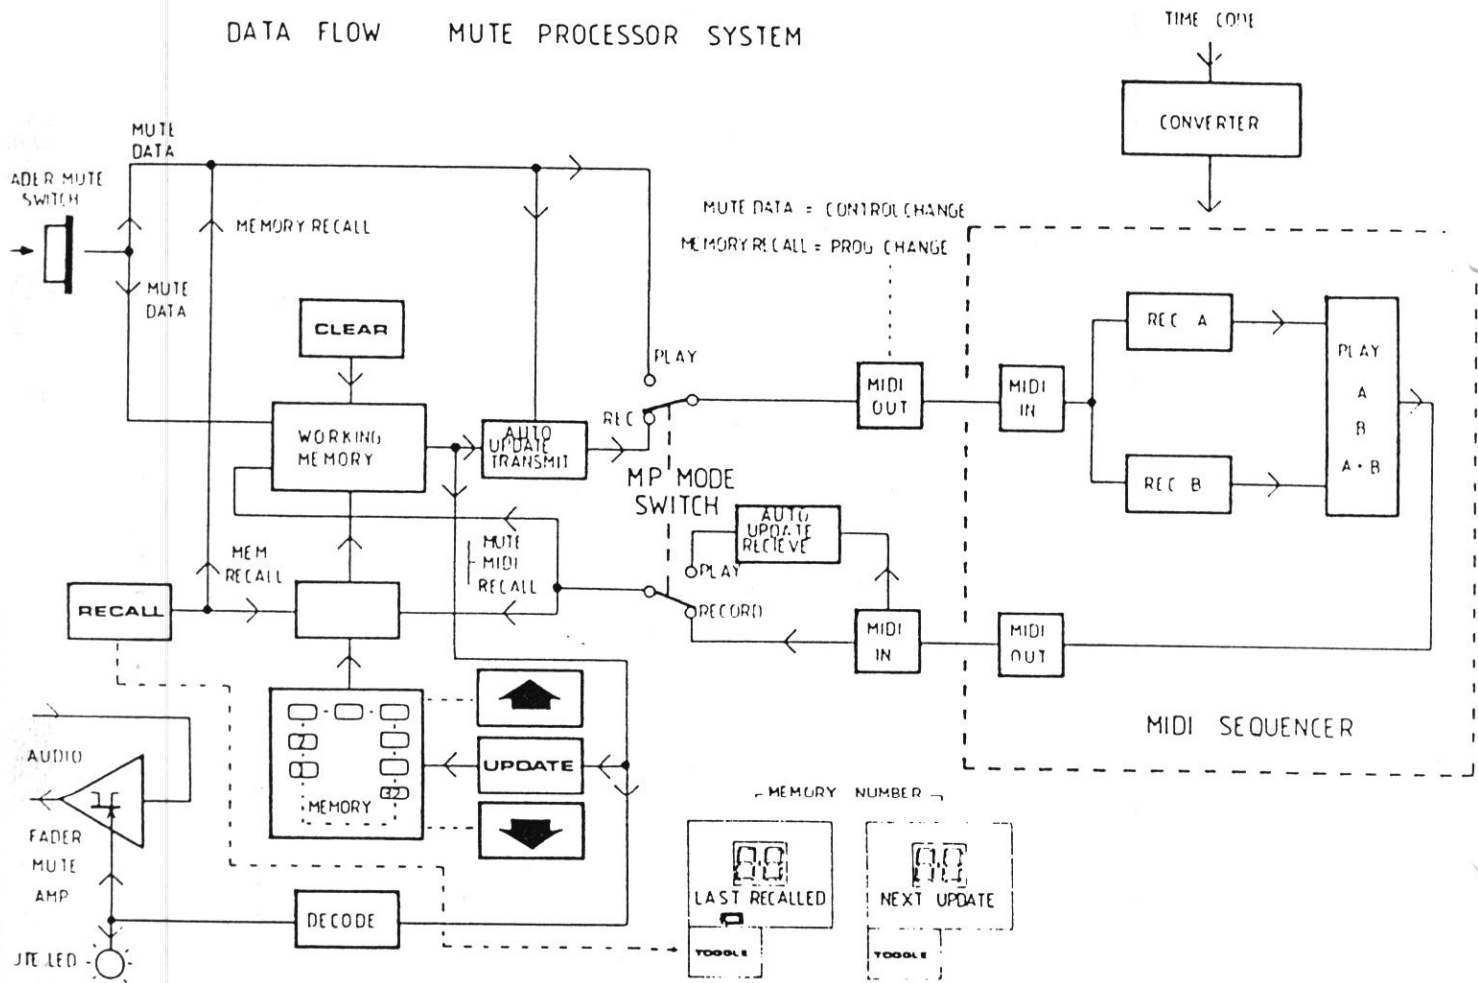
DATA FLOW MUTE PROCESSOR SYSTEM

TIME CODE

CONVERTER

MUTE DATA

ADER MUTE SWITCH

MEMORY RECALL

MUTE DATA = CONTROL CHANGE

MEMORY RECALL = PROG CHANGE

MUTE DATA

CLEAR

PLAY

MIDI OUT

MIDI IN

REC A

PLAY A B A + B

WORKING MEMORY

AUTO UPDATE TRANSMIT

REC

MP MODE SWITCH

REC B

AUTO UPDATE RECIEVE

MEM RECALL

MUTE MIDI RECALL

PLAY

RECALL

RECORD

MIDI IN

MIDI OUT

MIDI SEQUENCER

AUDIO

7

32

UPDATE

MEMORY

FADER MUTE AMP

MEMORY NUMBER

LAST RECALLED

NEXT UPDATE

DECODE

TOGGLE

TOGGLE

UTE LED